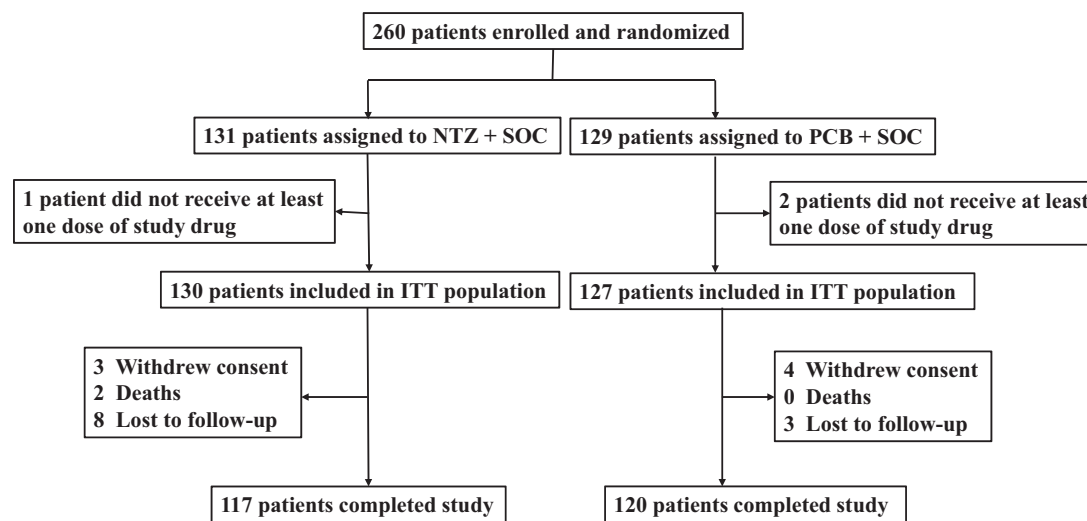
260 patients enrolled and randomized

131 patients assigned to NTZ + SOC

129 patients assigned to PCB + SOC

1 patient did not receive at least one dose of study drug

2 patients did not receive at least one dose of study drug

130 patients included in ITT population

127 patients included in ITT population

3 Withdrew consent
2 Deaths
8 Lost to follow-up

4 Withdrew consent
0 Deaths
3 Lost to follow-up

117 patients completed study

120 patients completed study